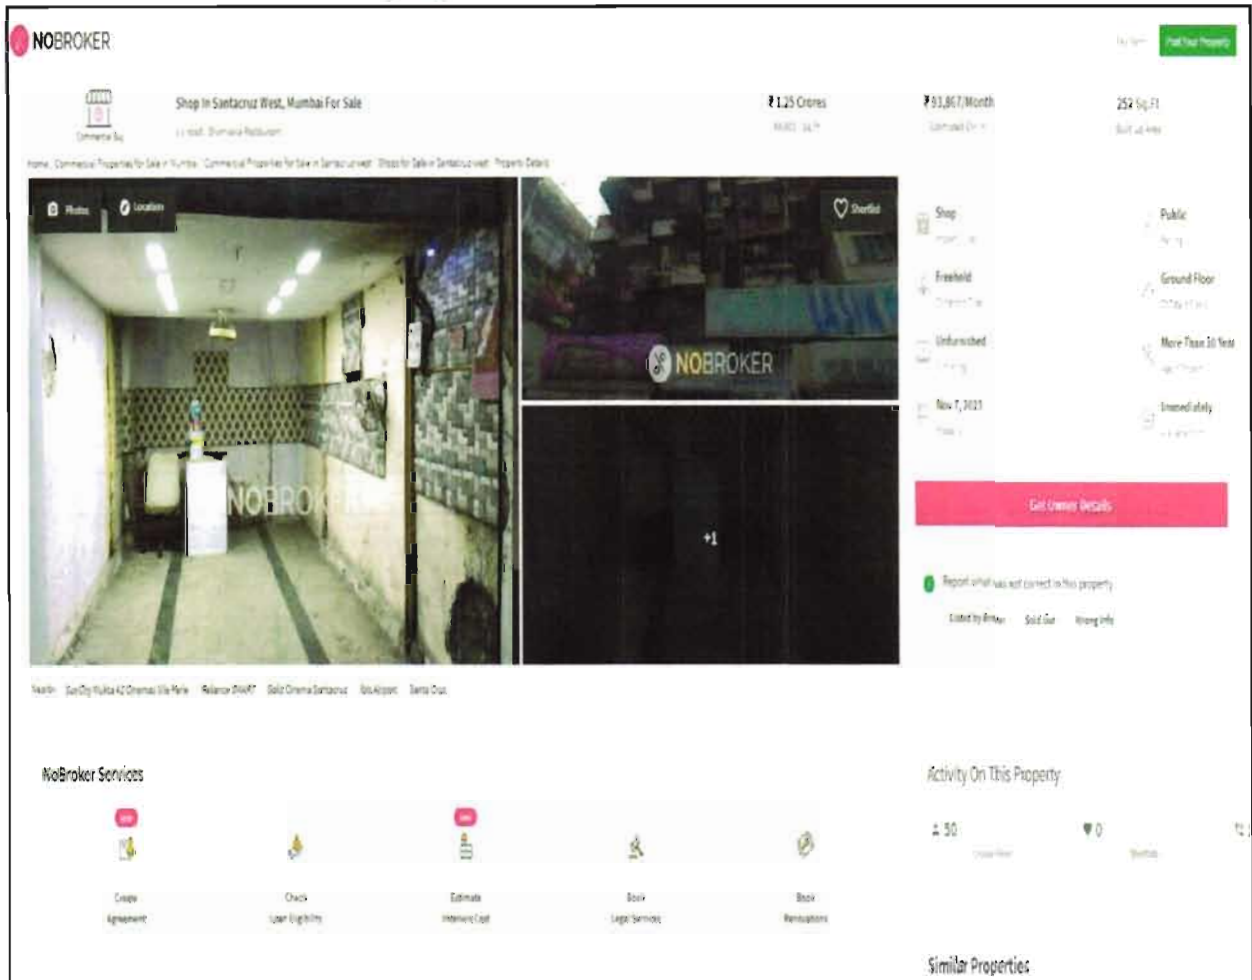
NOBROKER

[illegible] Post Your Property

Commercial Buy

Shop In Santacruz West, Mumbai For Sale

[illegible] Restaurant

₹1.25 Crores

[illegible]

₹93,867/Month

Estimated EMI

252 Sq.Ft

Built up Area

Home > Commercial Properties for Sale in Mumbai > Commercial Properties for Sale in Santacruz west > Shops for Sale in Santacruz west > Property Details

Photos

Location

Shortlist

NOBROKER

NOBROKER

+1

Shop

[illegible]

Public

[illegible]

Freehold

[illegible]

Ground Floor

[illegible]

Unfurnished

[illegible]

More Than 10 Year

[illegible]

Nov 7, 2021

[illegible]

Immediately

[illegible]

Get Owner Details

Report what was not correct in this property

Listed by Broker Sold Out Wrong Info

Nearby: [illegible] Cinemas Vile Parle Reliance SMART Gold Cinema Santacruz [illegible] Airport Santa Cruz

NoBroker Services

Create Agreement

Check Loan Eligibility

Estimate Interiors Cost

Book Legal Services

Book Renovations

Activity On This Property

50

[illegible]

0

Shortlists

Similar Properties